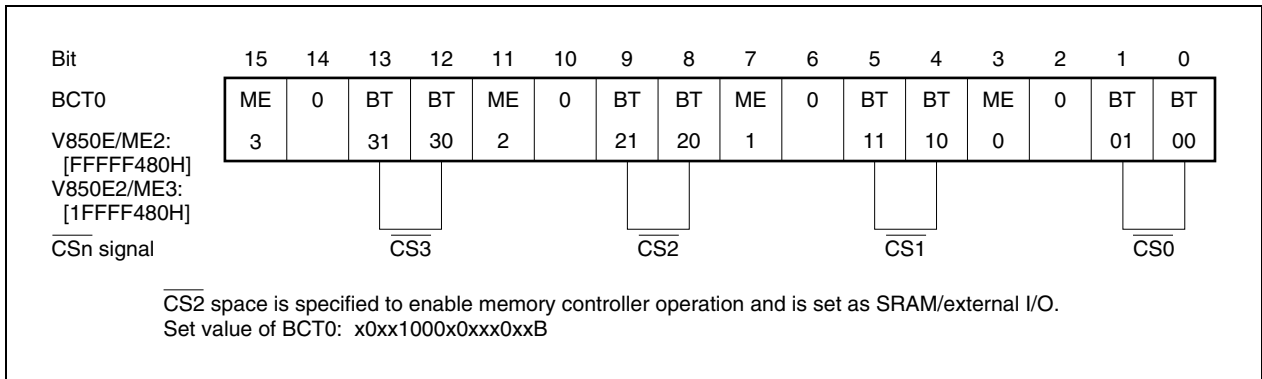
| Bit | 15 | 14 | 13 | 12 | 11 | 10 | 9 | 8 | 7 | 6 | 5 | 4 | 3 | 2 | 1 | 0 |
|---|---|---|---|---|---|---|---|---|---|---|---|---|---|---|---|---|
| BCT0 V850E/ME2: [FFFFF480H] V850E2/ME3: [1FFFF480H] | ME3 | 0 | BT31 | BT30 | ME2 | 0 | BT21 | BT20 | ME1 | 0 | BT11 | BT10 | ME0 | 0 | BT01 | BT00 |
| $\overline{CSn}$ signal | | | $\overline{CS3}$ | | | | $\overline{CS2}$ | | | | $\overline{CS1}$ | | | | $\overline{CS0}$ | |

$\overline{CS2}$ space is specified to enable memory controller operation and is set as SRAM/external I/O.
Set value of BCT0: x0xx1000x0xxx0xxB